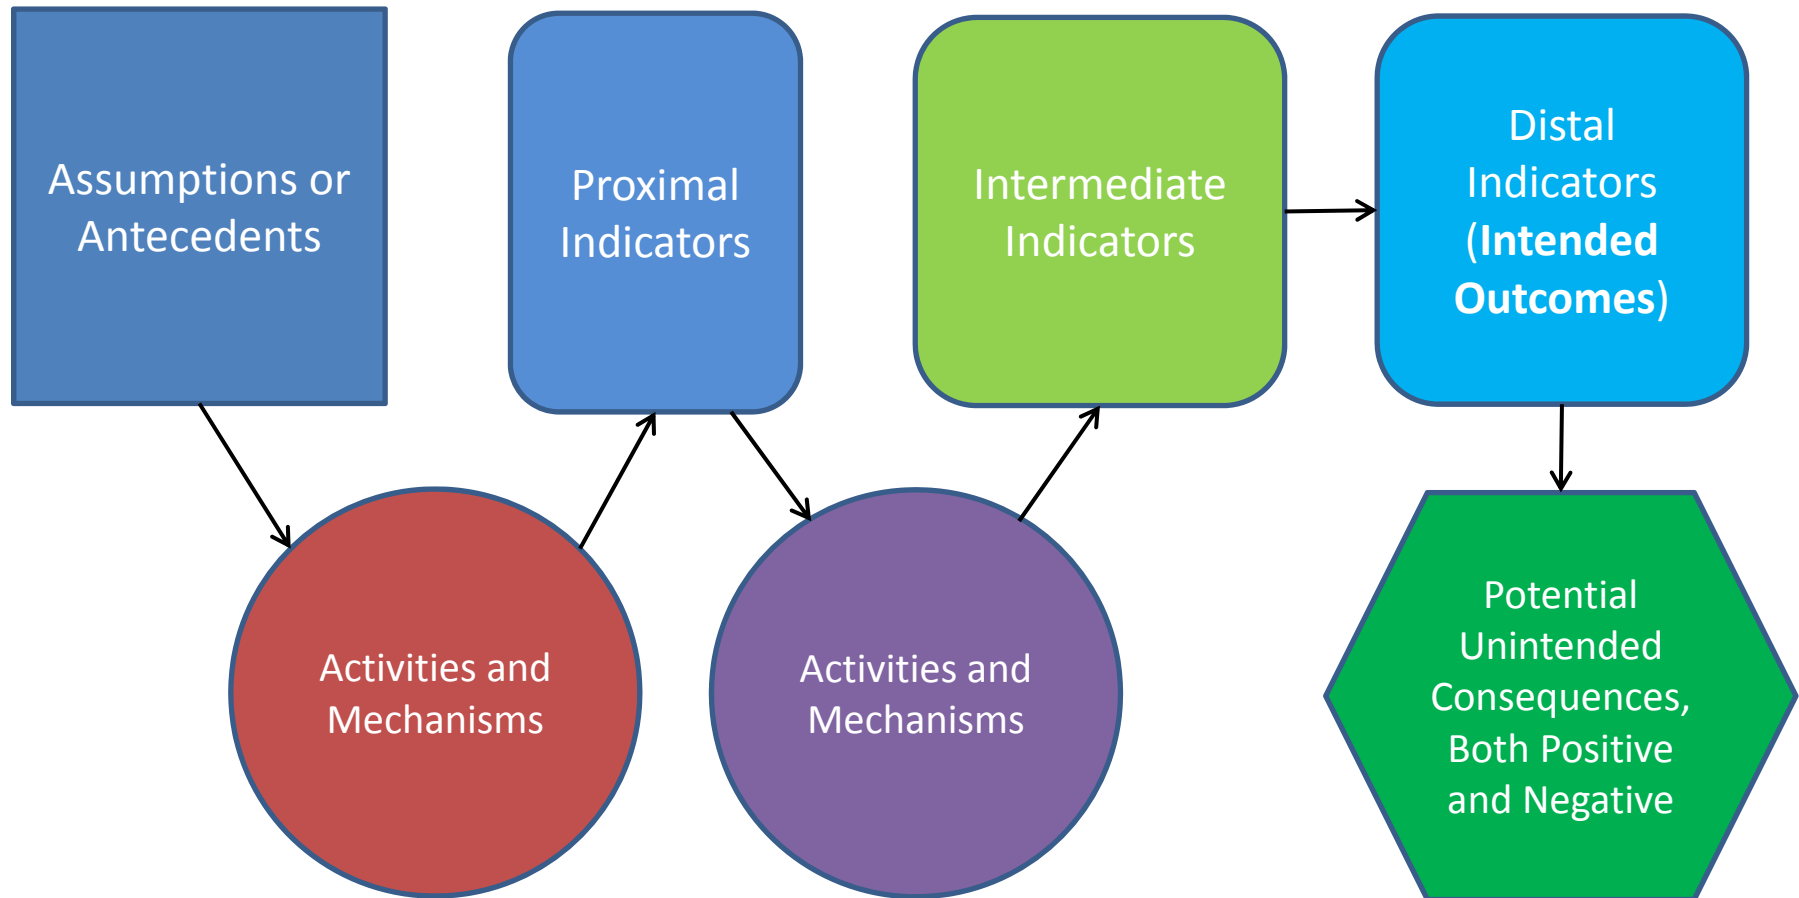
Assumptions or Antecedents

Proximal Indicators

Intermediate Indicators

Distal Indicators (Intended Outcomes)

Activities and Mechanisms

Activities and Mechanisms

Potential Unintended Consequences, Both Positive and Negative